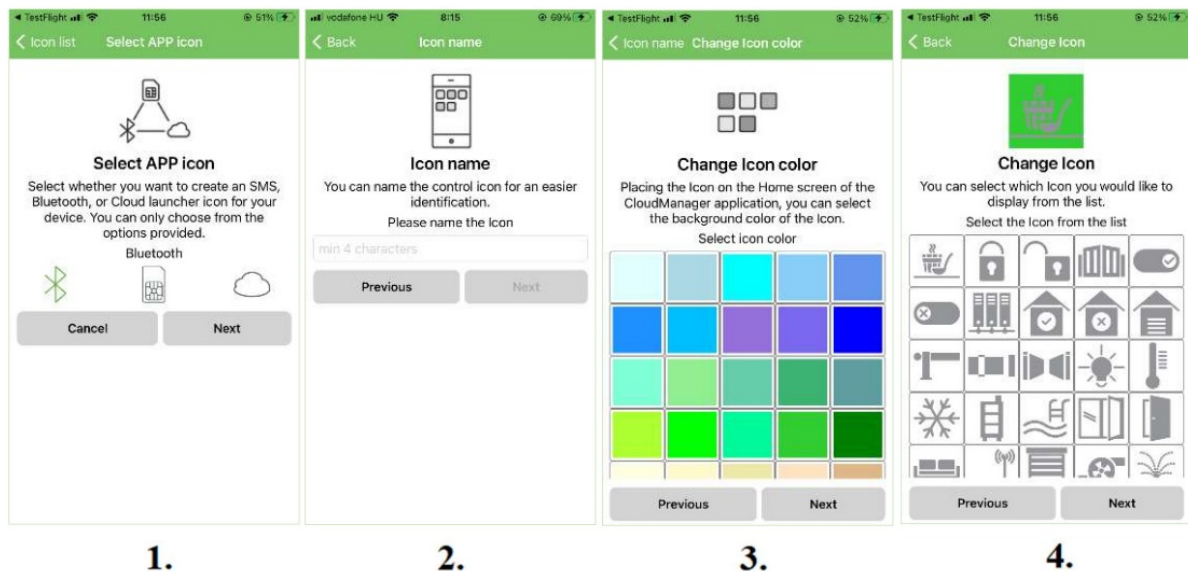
◂ TestFlight 11:56 51%
< Icon list Select APP icon

Select APP icon
Select whether you want to create an SMS, Bluetooth, or Cloud launcher icon for your device. You can only choose from the options provided.
Bluetooth

Cancel
Next

vodafone HU 8:15 69%
< Back Icon name

Icon name
You can name the control icon for an easier identification.
Please name the Icon
min 4 characters

Previous
Next

◂ TestFlight 11:56 52%
< Icon name Change Icon color

Change Icon color
Placing the Icon on the Home screen of the CloudManager application, you can select the background color of the Icon.
Select icon color

Previous
Next

◂ TestFlight 11:56 52%
< Back Change Icon

Change Icon
You can select which Icon you would like to display from the list.
Select the Icon from the list

Previous
Next

1.
2.
3.
4.